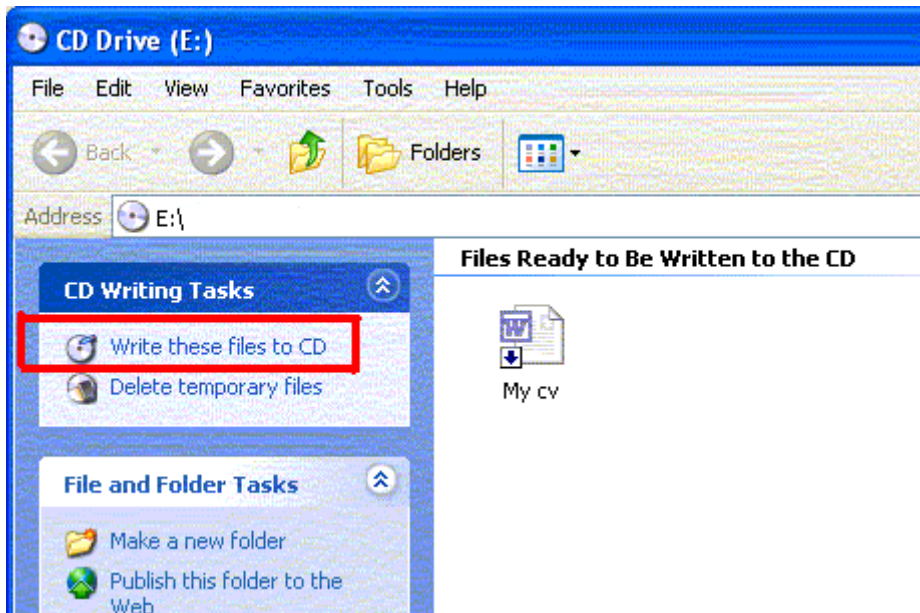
CD Drive (E:)

File Edit View Favorites Tools Help

Back Folders

Address E:\

CD Writing Tasks

Write these files to CD

Delete temporary files

File and Folder Tasks

Make a new folder

Publish this folder to the Web

Files Ready to Be Written to the CD

My cv